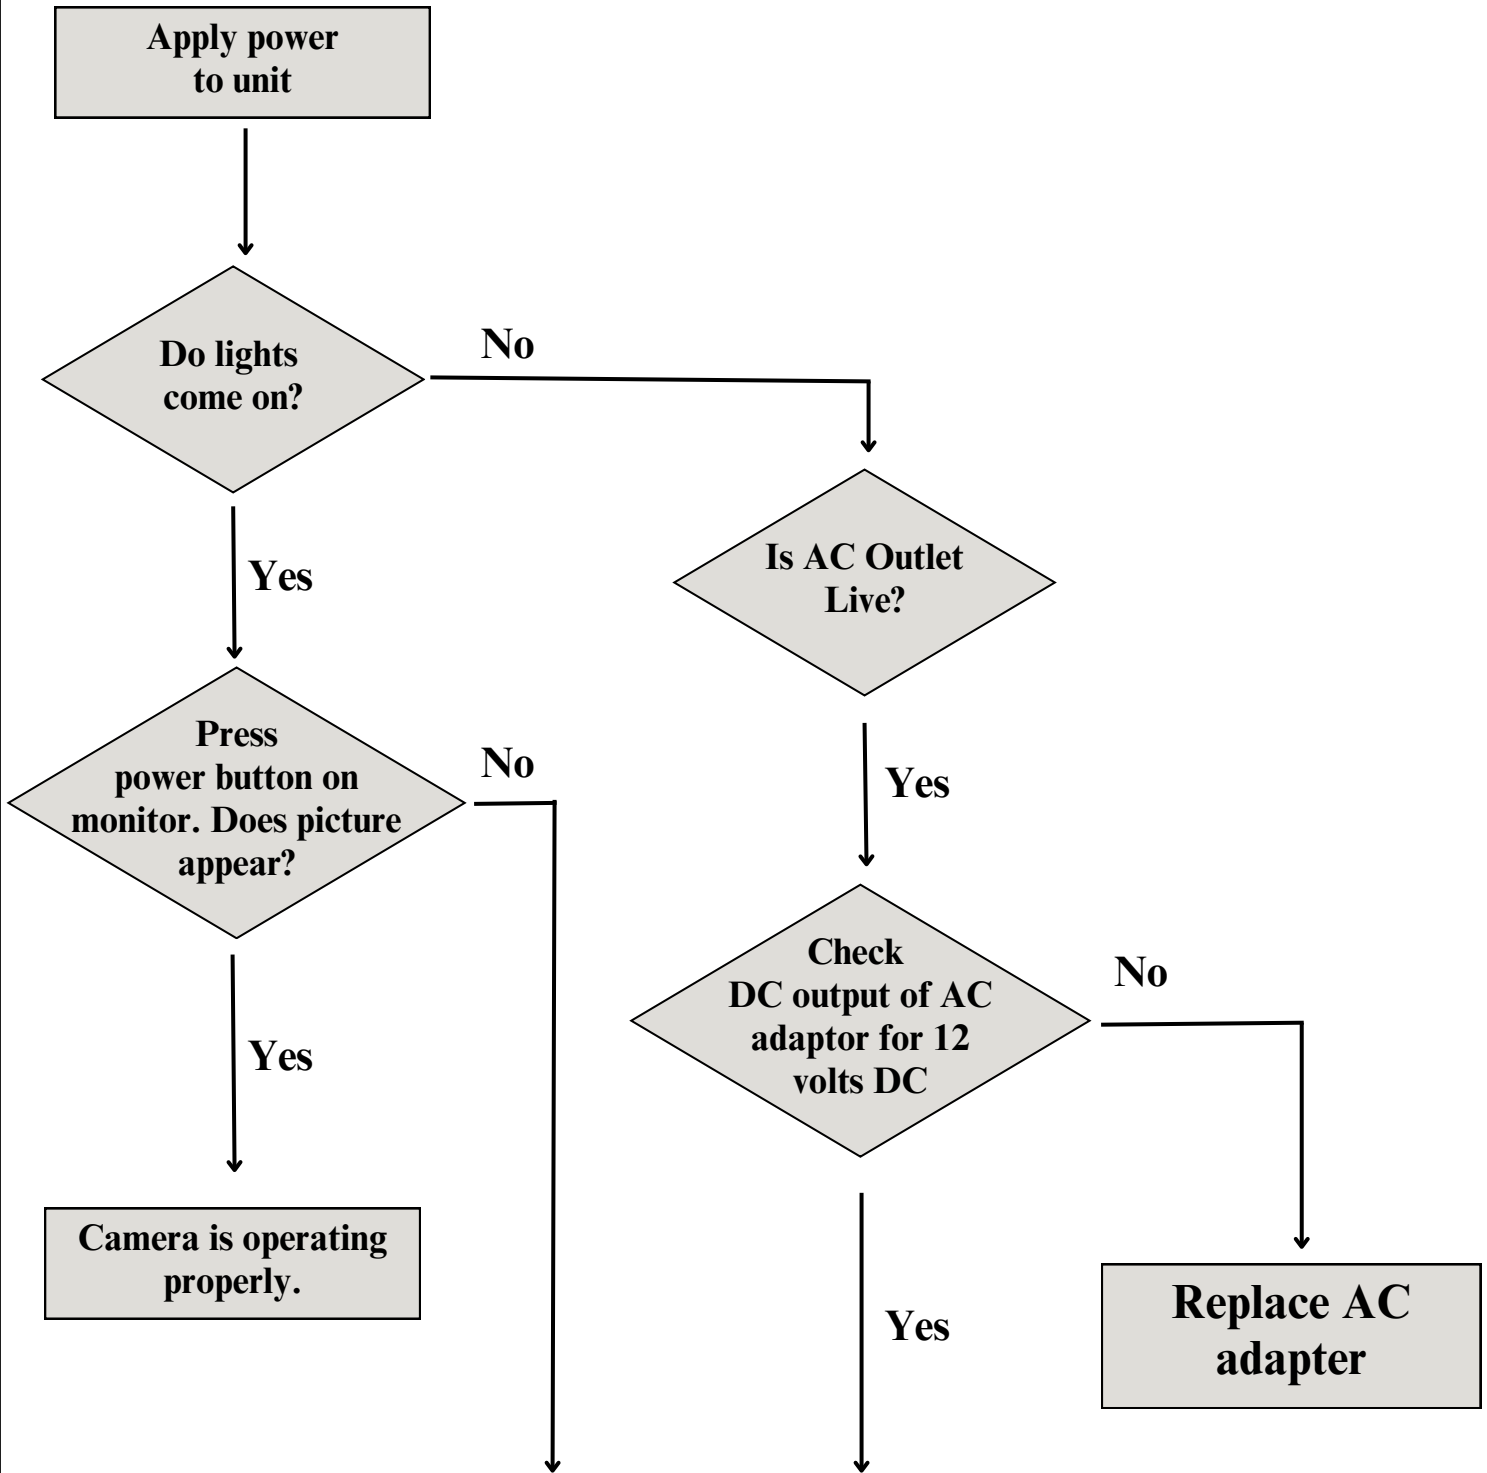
Apply power to unit

Do lights come on?

No

Yes

Is AC Outlet Live?

Press power button on monitor. Does picture appear?

No

Yes

Yes

Check DC output of AC adaptor for 12 volts DC

No

Camera is operating properly.

Yes

Replace AC adapter